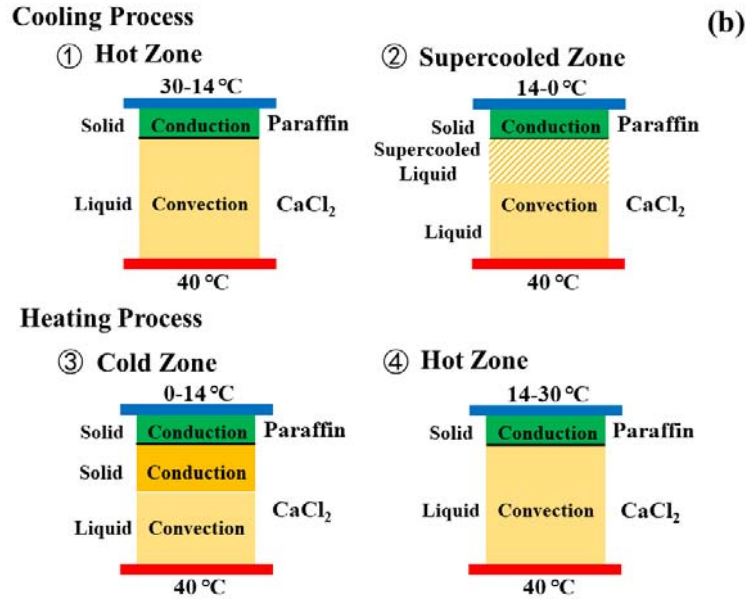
Cooling Process

(b)

① Hot Zone

30-14 ℃

Solid Conduction Paraffin

Liquid Convection $CaCl_2$

40 ℃

② Supercooled Zone

14-0 ℃

Solid Conduction Paraffin

Supercooled Liquid

Convection $CaCl_2$

Liquid

40 ℃

Heating Process

③ Cold Zone

0-14 ℃

Solid Conduction Paraffin

Solid Conduction

$CaCl_2$

Liquid Convection

40 ℃

④ Hot Zone

14-30 ℃

Solid Conduction Paraffin

Liquid Convection $CaCl_2$

40 ℃